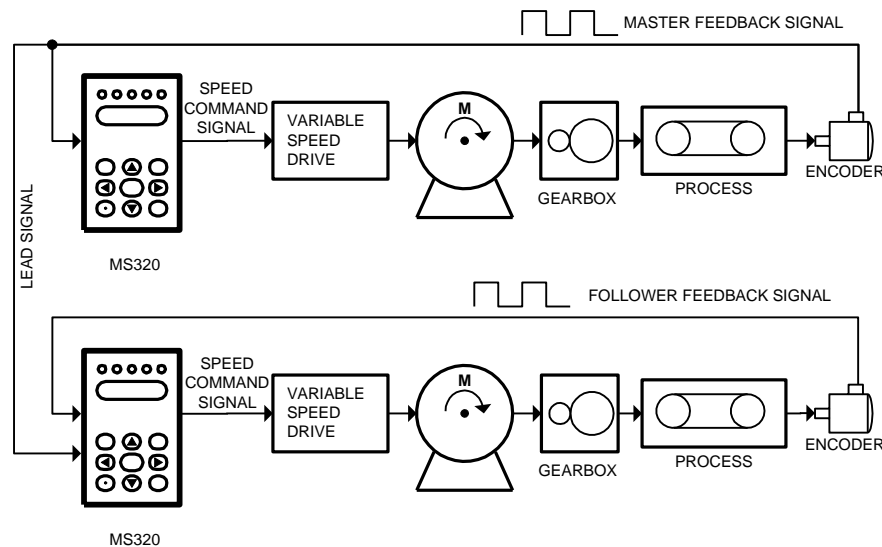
MASTER FEEDBACK SIGNAL

SPEED COMMAND SIGNAL

VARIABLE SPEED DRIVE

M

GEARBOX

PROCESS

ENCODER

LEAD SIGNAL

MS320

FOLLOWER FEEDBACK SIGNAL

SPEED COMMAND SIGNAL

VARIABLE SPEED DRIVE

M

GEARBOX

PROCESS

ENCODER

MS320